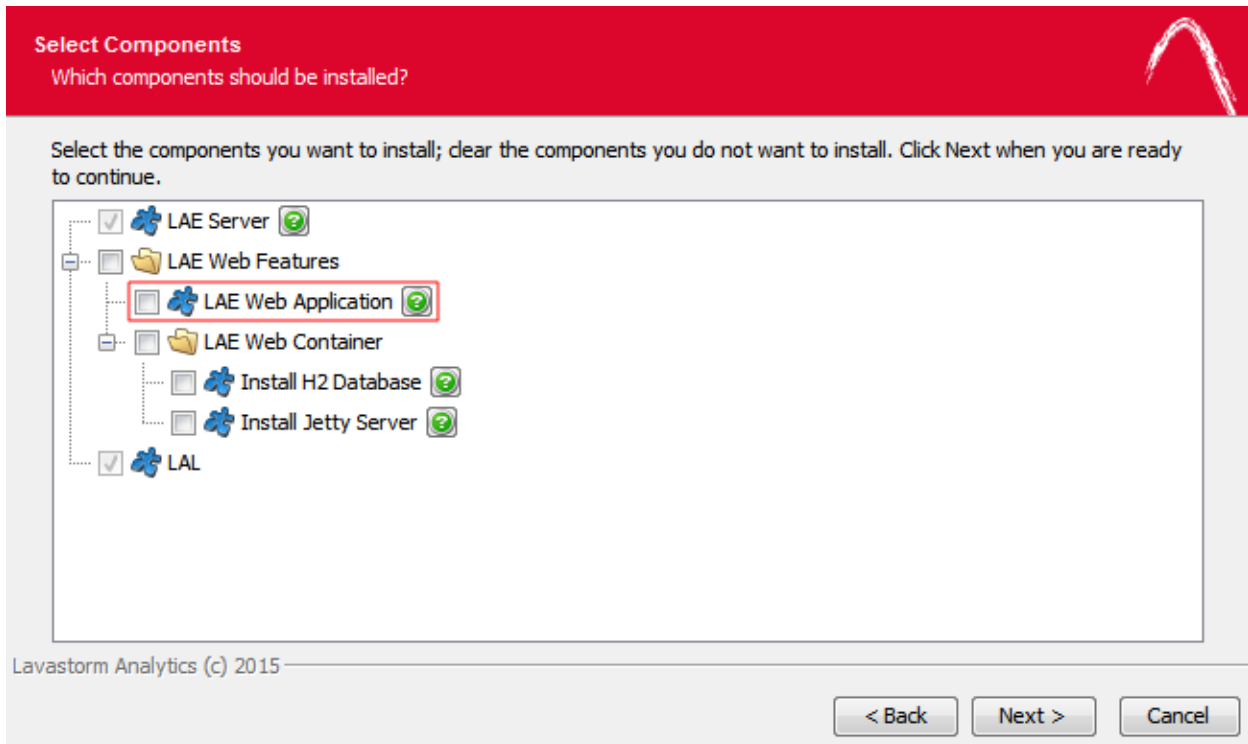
Select Components
Which components should be installed?

Select the components you want to install; clear the components you do not want to install. Click Next when you are ready to continue.

LAE Server
LAE Web Features
LAE Web Application
LAE Web Container
Install H2 Database
Install Jetty Server
LAL

Lavastorm Analytics (c) 2015

< Back
Next >
Cancel